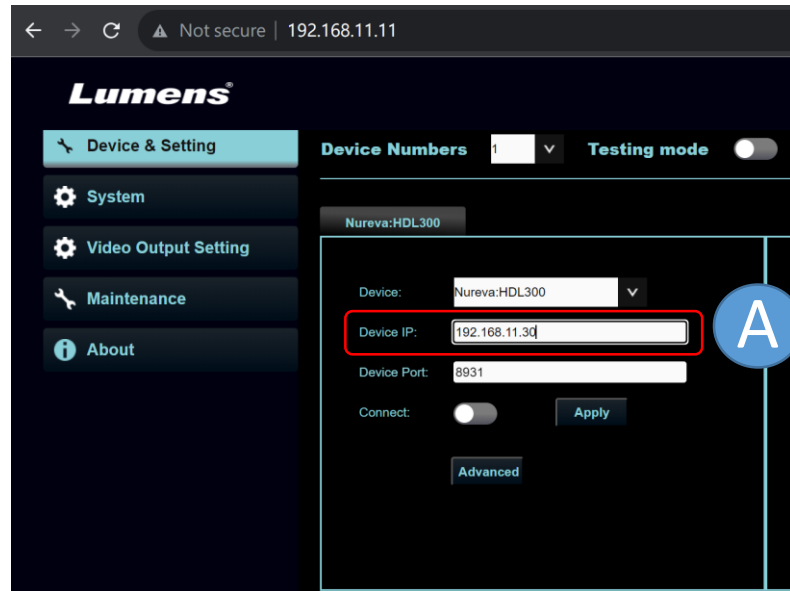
Not secure | 192.168.11.11

Lumens®

Device & Setting

System

Video Output Setting

Maintenance

About

Device Numbers 1

Testing mode

Nureva:HDL300

Device: Nureva:HDL300

Device IP: 192.168.11.30

A

Device Port: 8931

Connect:

Apply

Advanced